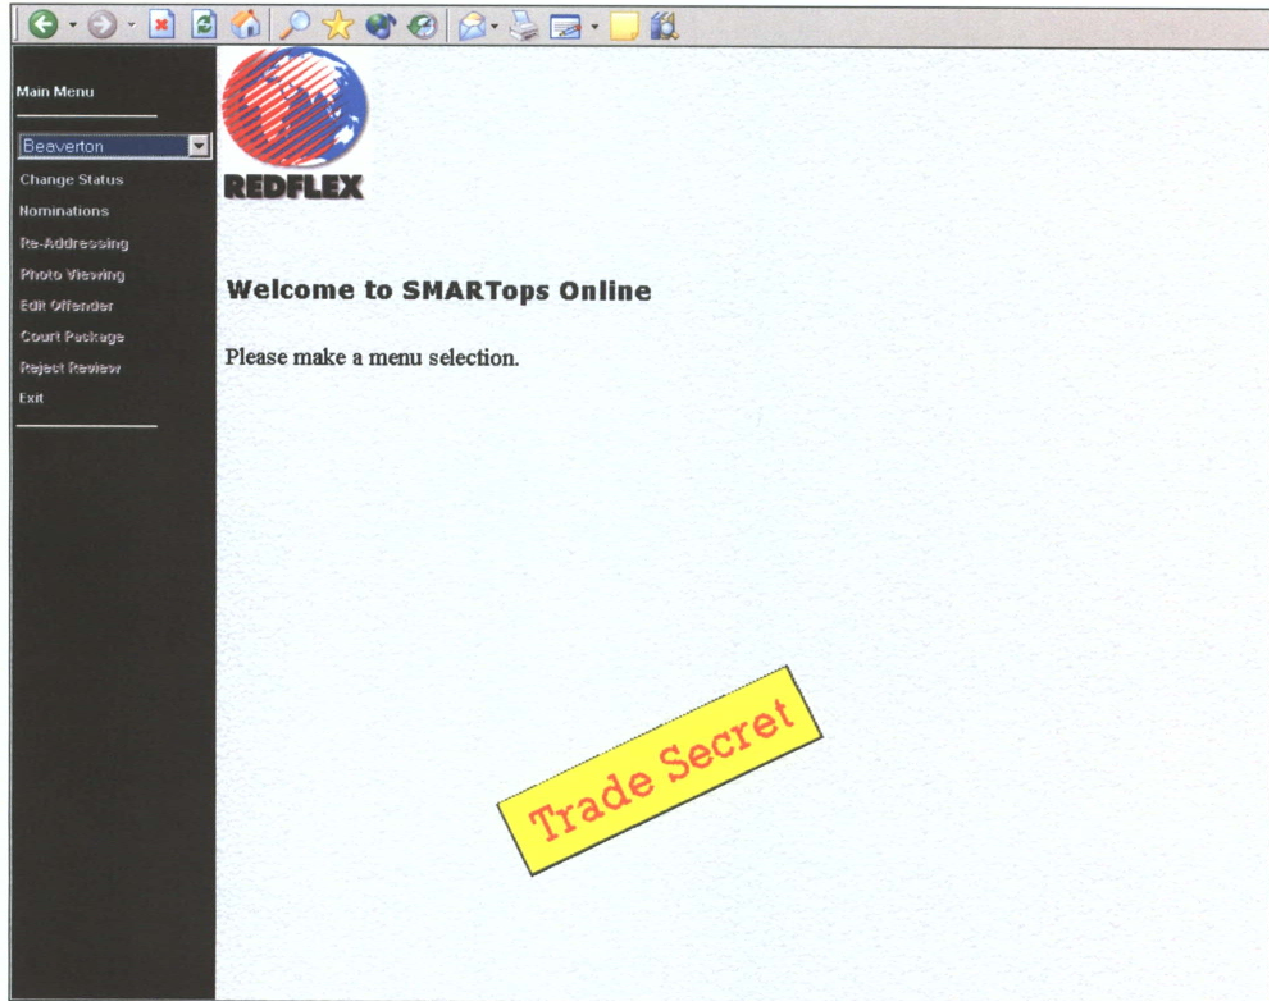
Main Menu

Beaverton

Change Status

Nominations

Re-Addressing

Photo Viewing

Edit Offender

Court Package

Reject Review

Exit

REDFLEX

Welcome to SMARTops Online

Please make a menu selection.

Trade Secret